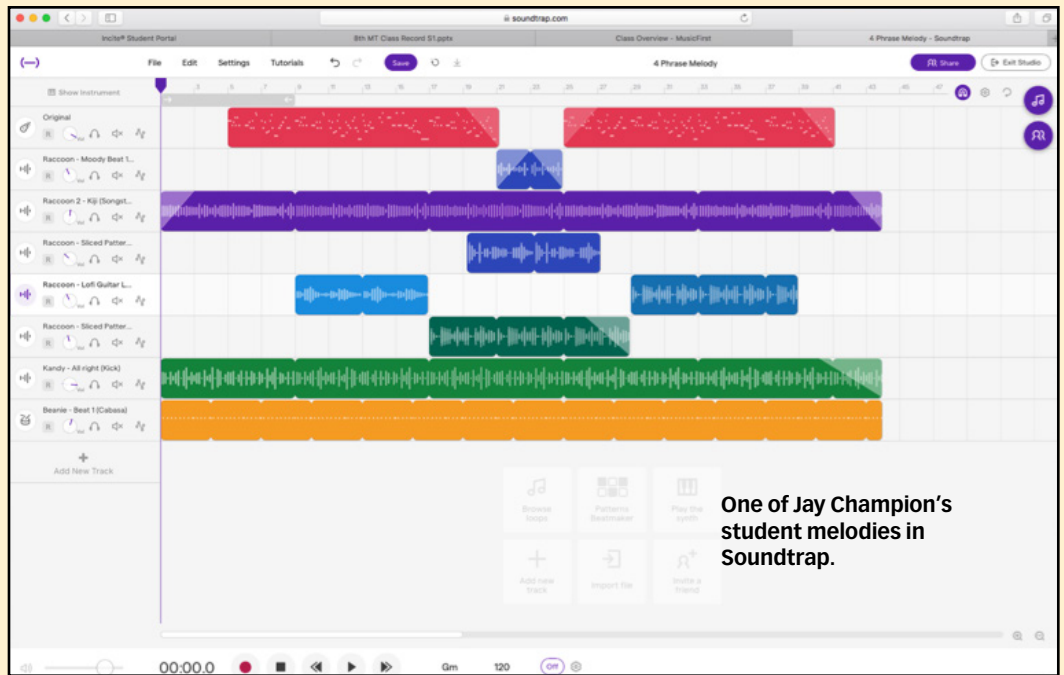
soundtrap.com

Incite® Student Portal | 8th MT Class Record S1.pptx | Class Overview - MusicFirst | 4 Phrase Melody - Soundtrap

File Edit Settings Tutorials Save 4 Phrase Melody Share Exit Studio

Show Instrument

3 5 7 9 11 13 15 17 19 21 23 25 27 29 31 33 35 37 39 41 43 45 47

Original
Raccoon - Moody Beat 1...
Raccoon 2 - Kiji (Songst...
Raccoon - Sliced Patter...
Raccoon - Lofi Guitar L...
Raccoon - Sliced Patter...
Kandy - All right (Kick)
Beanie - Beat 1 (Cabasa)

Add New Track

Browse loops | Patterns Beatmaker | Play the synth
Add new track | Import file | Invite a friend

One of Jay Champion's student melodies in Soundtrap.

00:00.0 Gm 120 Off